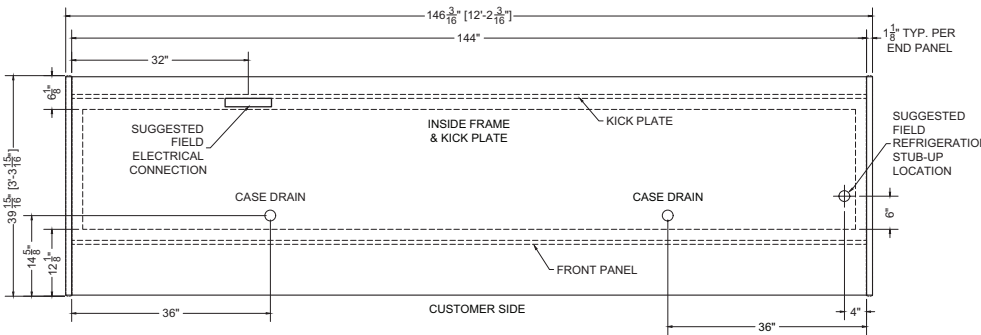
$146\frac{3}{16}$" [12'-$2\frac{3}{16}$"]

144"

$1\frac{1}{8}$" TYP. PER END PANEL

32"

$6\frac{1}{8}$"

SUGGESTED FIELD ELECTRICAL CONNECTION

INSIDE FRAME & KICK PLATE

KICK PLATE

SUGGESTED FIELD REFRIGERATION STUB-UP LOCATION

$39\frac{15}{16}$" [3'-$3\frac{15}{16}$"]

CASE DRAIN

CASE DRAIN

6"

$14\frac{5}{8}$"

$12\frac{1}{8}$"

FRONT PANEL

CUSTOMER SIDE

36"

4"

36"